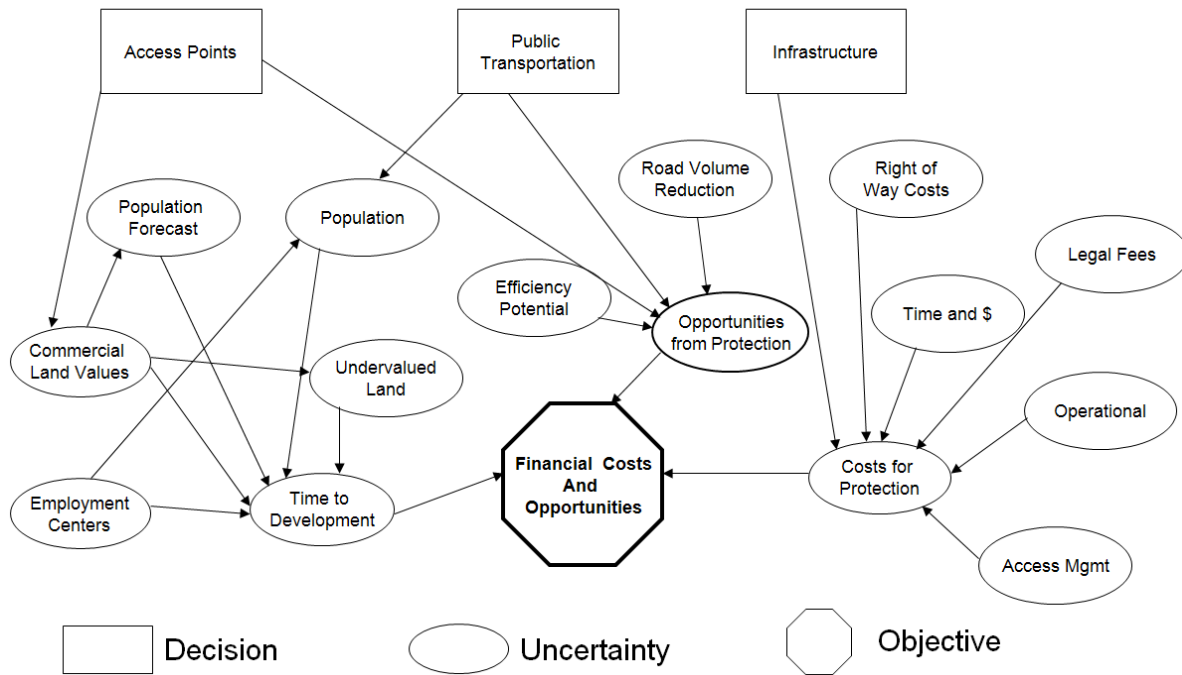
Access Points

Public Transportation

Infrastructure

Road Volume Reduction

Right of Way Costs

Population Forecast

Population

Legal Fees

Efficiency Potential

Time and $

Opportunities from Protection

Commercial Land Values

Undervalued Land

Operational

Financial Costs And Opportunities

Costs for Protection

Employment Centers

Time to Development

Access Mgmt

Decision

Uncertainty

Objective